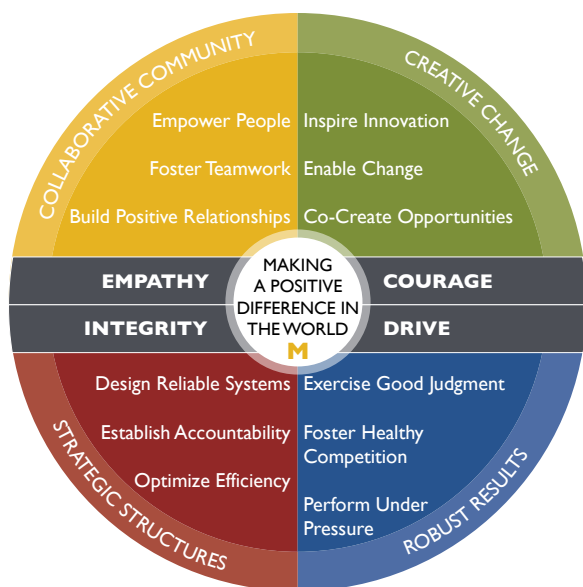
COLLABORATIVE COMMUNITY

Empower People

Foster Teamwork

Build Positive Relationships

CREATIVE CHANGE

Inspire Innovation

Enable Change

Co-Create Opportunities

EMPATHY

INTEGRITY

MAKING A POSITIVE DIFFERENCE IN THE WORLD

M

COURAGE

DRIVE

Design Reliable Systems

Establish Accountability

Optimize Efficiency

STRATEGIC STRUCTURES

Exercise Good Judgment

Foster Healthy Competition

Perform Under Pressure

ROBUST RESULTS